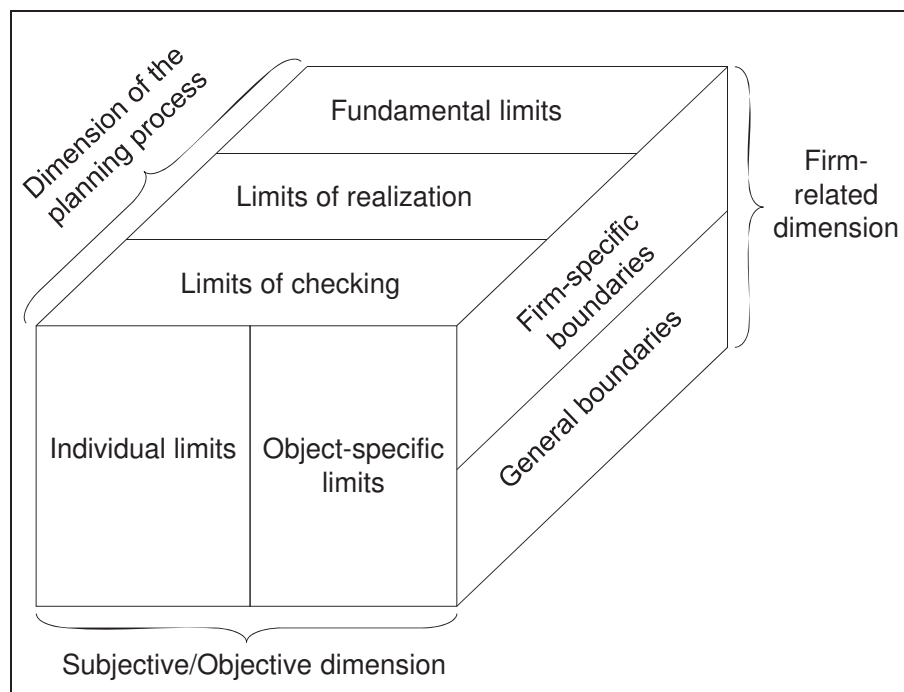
Dimension of the planning process

Fundamental limits

Limits of realization

Limits of checking

Firm-related dimension

Firm-specific boundaries

General boundaries

Individual limits

Object-specific limits

Subjective/Objective dimension